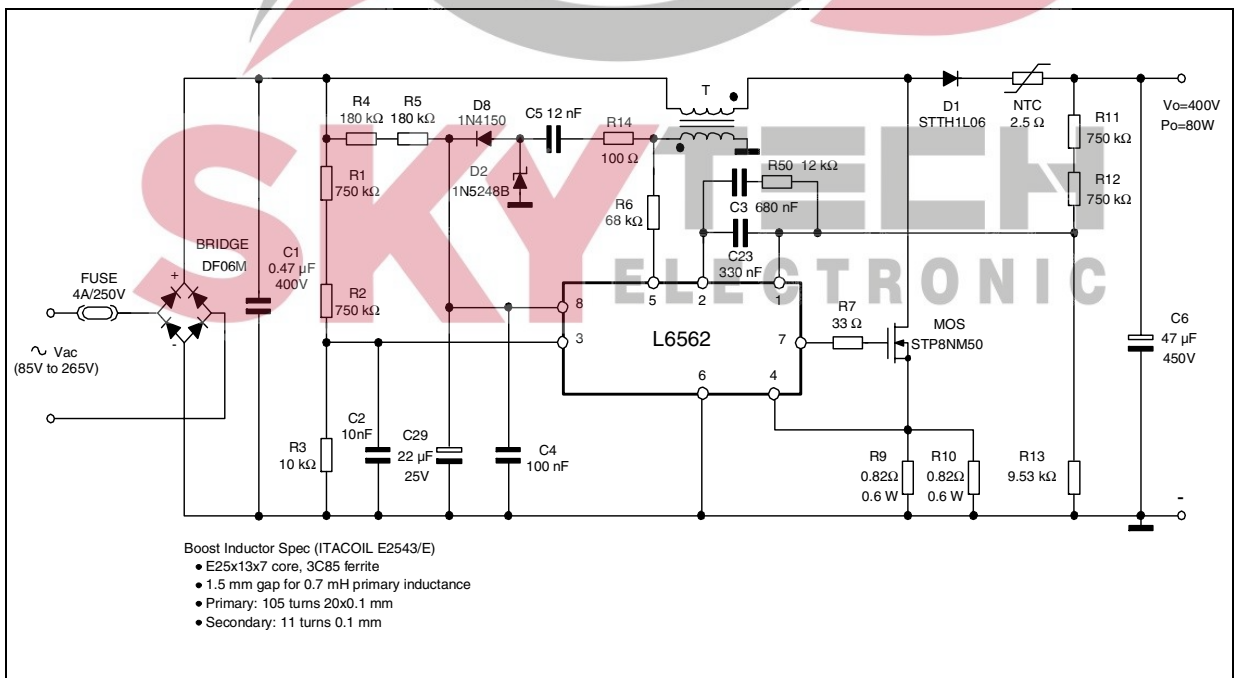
SKYTECH ELECTRONIC

R4 180 kΩ
R5 180 kΩ
D8 1N4150
C5 12 nF
R14 100 Ω
T
D1 STTH1L06
NTC 2.5 Ω
Vo=400V
Po=80W
R11 750 kΩ
R12 750 kΩ
D2 1N5248B
R50 12 kΩ
C3 680 nF
R1 750 kΩ
R6 68 kΩ
C23 330 nF
BRIDGE DF06M
C1 0.47 µF 400V
FUSE 4A/250V
+
-
R2 750 kΩ
8
5
2
1
3
L6562
7
R7 33 Ω
MOS STP8NM50
C6 47 µF 450V
~ Vac (85V to 265V)
6
4
C2 10nF
C29 22 µF 25V
C4 100 nF
R3 10 kΩ
R9 0.82Ω 0.6 W
R10 0.82Ω 0.6 W
R13 9.53 kΩ
-

Boost Inductor Spec (ITACOIL E2543/E)
• E25x13x7 core, 3C85 ferrite
• 1.5 mm gap for 0.7 mH primary inductance
• Primary: 105 turns 20x0.1 mm
• Secondary: 11 turns 0.1 mm